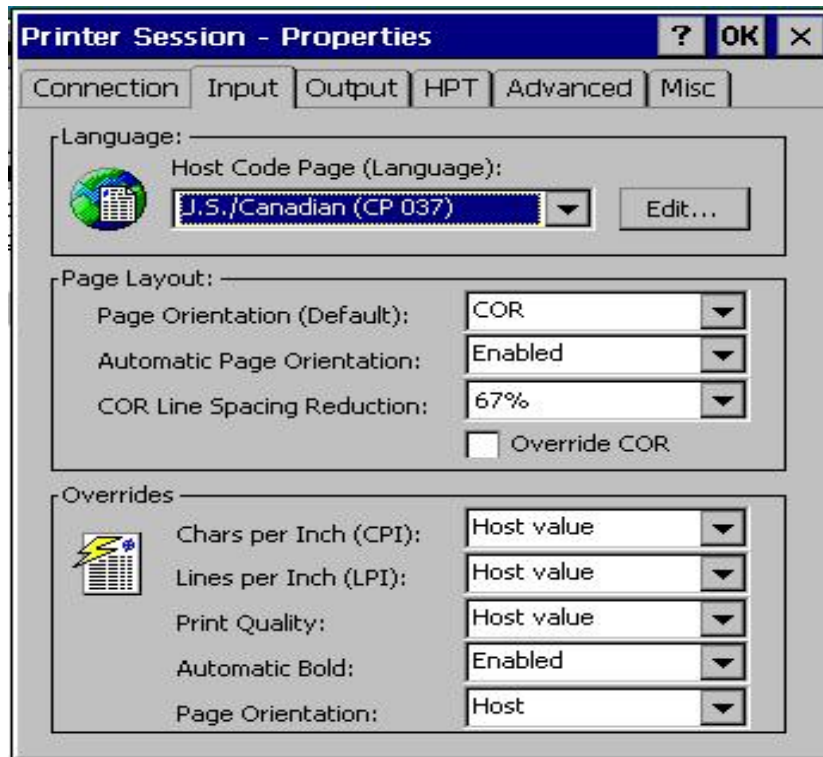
Printer Session - Properties ? OK ×

Connection | Input | Output | HPT | Advanced | Misc

Language:
Host Code Page (Language):
J.S./Canadian (CP 037)
Edit...

Page Layout:
Page Orientation (Default): COR
Automatic Page Orientation: Enabled
COR Line Spacing Reduction: 67%
Override COR

Overrides
Chars per Inch (CPI): Host value
Lines per Inch (LPI): Host value
Print Quality: Host value
Automatic Bold: Enabled
Page Orientation: Host